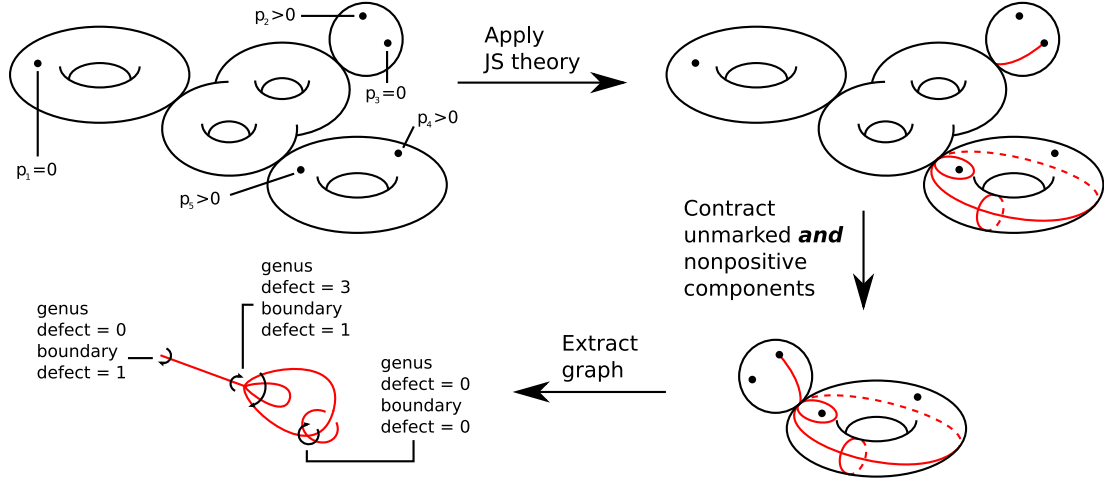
$p_2>0$

$p_3=0$

$p_4>0$

$p_1=0$

$p_5>0$

Apply
JS theory

Contract
unmarked ***and***
nonpositive
components

Extract
graph

genus
defect = 3
boundary
defect = 1

genus
defect = 0
boundary
defect = 1

genus
defect = 0
boundary
defect = 0